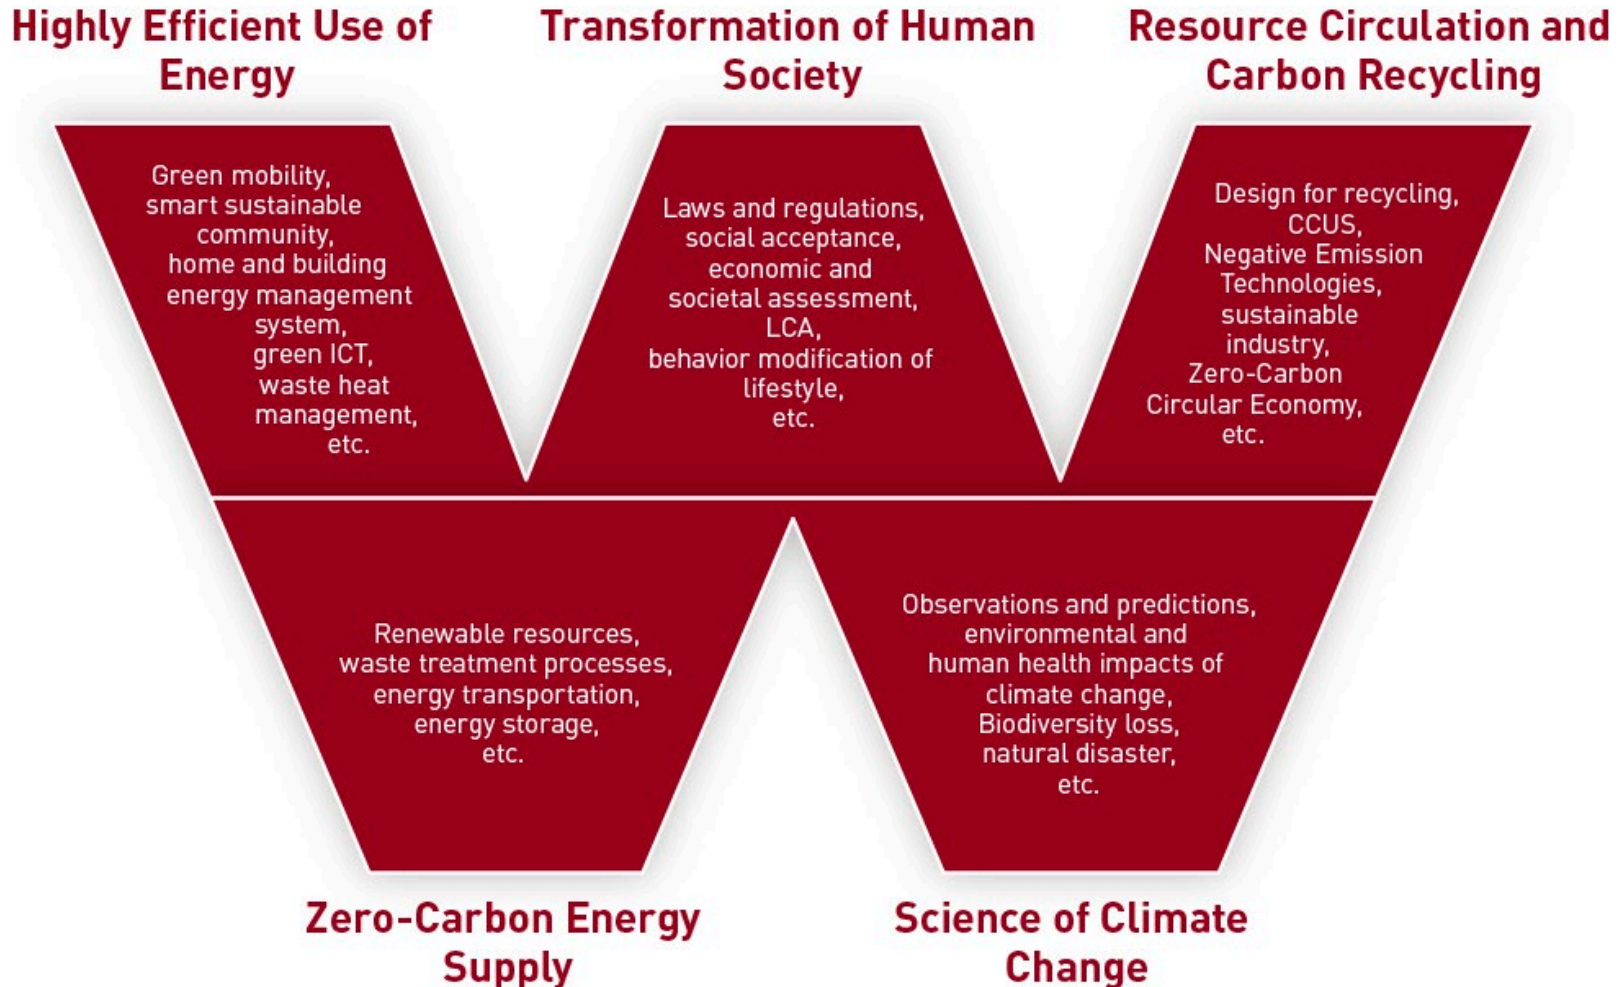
Highly Efficient Use of Energy

Transformation of Human Society

Resource Circulation and Carbon Recycling

Green mobility, smart sustainable community, home and building energy management system, green ICT, waste heat management, etc.

Laws and regulations, social acceptance, economic and societal assessment, LCA, behavior modification of lifestyle, etc.

Design for recycling, CCUS, Negative Emission Technologies, sustainable industry, Zero-Carbon Circular Economy, etc.

Renewable resources, waste treatment processes, energy transportation, energy storage, etc.

Observations and predictions, environmental and human health impacts of climate change, Biodiversity loss, natural disaster, etc.

Zero-Carbon Energy Supply

Science of Climate Change